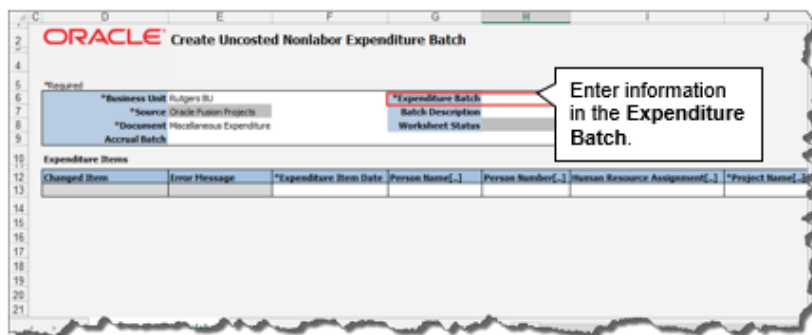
| | C | D | E | F | G | H | I | J |
|---|---|---|---|---|---|---|---|---|
| 2 | | ORACLE Create Uncosted Nonlabor Expenditure Batch | | | | | | |
| 5 | | *Required | | | | | | |
| 6 | | *Business Unit | Rutgers BU | | *Expenditure Batch | | | |
| 7 | | *Source | Oracle Fusion Projects | | Batch Description | | | |
| 8 | | *Document | Miscellaneous Expenditure | | Worksheet Status | | | |
| 9 | | Accrual Batch | | | | | | |
| 10 | | Expenditure Items | | | | | | |
| 12 | | Changed Item | Error Message | *Expenditure Item Date | Person Name[..] | Person Number[..] | Human Resource Assignment[..] | *Project Name[..] |
| 13 | | | | | | | | |

Enter information in the Expenditure Batch.